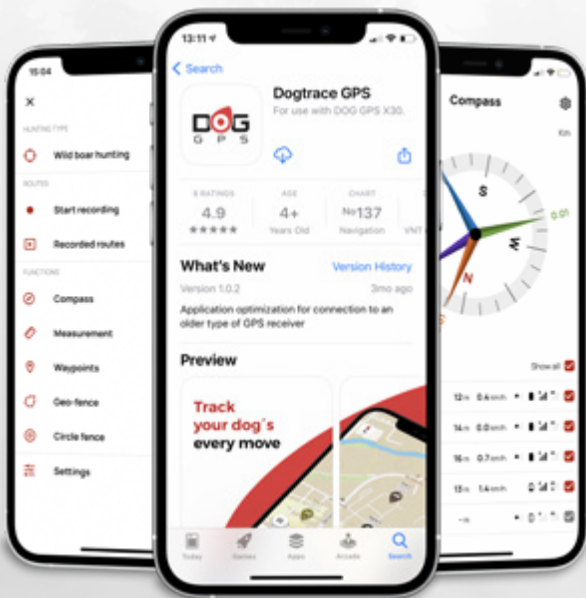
15:04

×

HUNTING TYPE

Wild boar hunting

ROUTES

Start recording

Recorded routes

FUNCTIONS

Compass

Measurement

Waypoints

Geo-fence

Circle fence

Settings

13:11

Search

DOG GPS

Dogtrace GPS

For use with DOG GPS X30.

8 RATINGS
4.9
★★★★★

AGE
4+
Years Old

CHART
№137
Navigation

What's New

Version History

Version 1.0.2

3mo ago

Application optimization for connection to an older type of GPS receiver

Preview

Track your dog´s every move

Today

Games

Apps

Arcade

Search

Compass

Km

S

W

N

0.01

Show all

12m 0.4 km/h

14m 0.0 km/h

16m 0.7 km/h

13m 1.4 km/h

--m